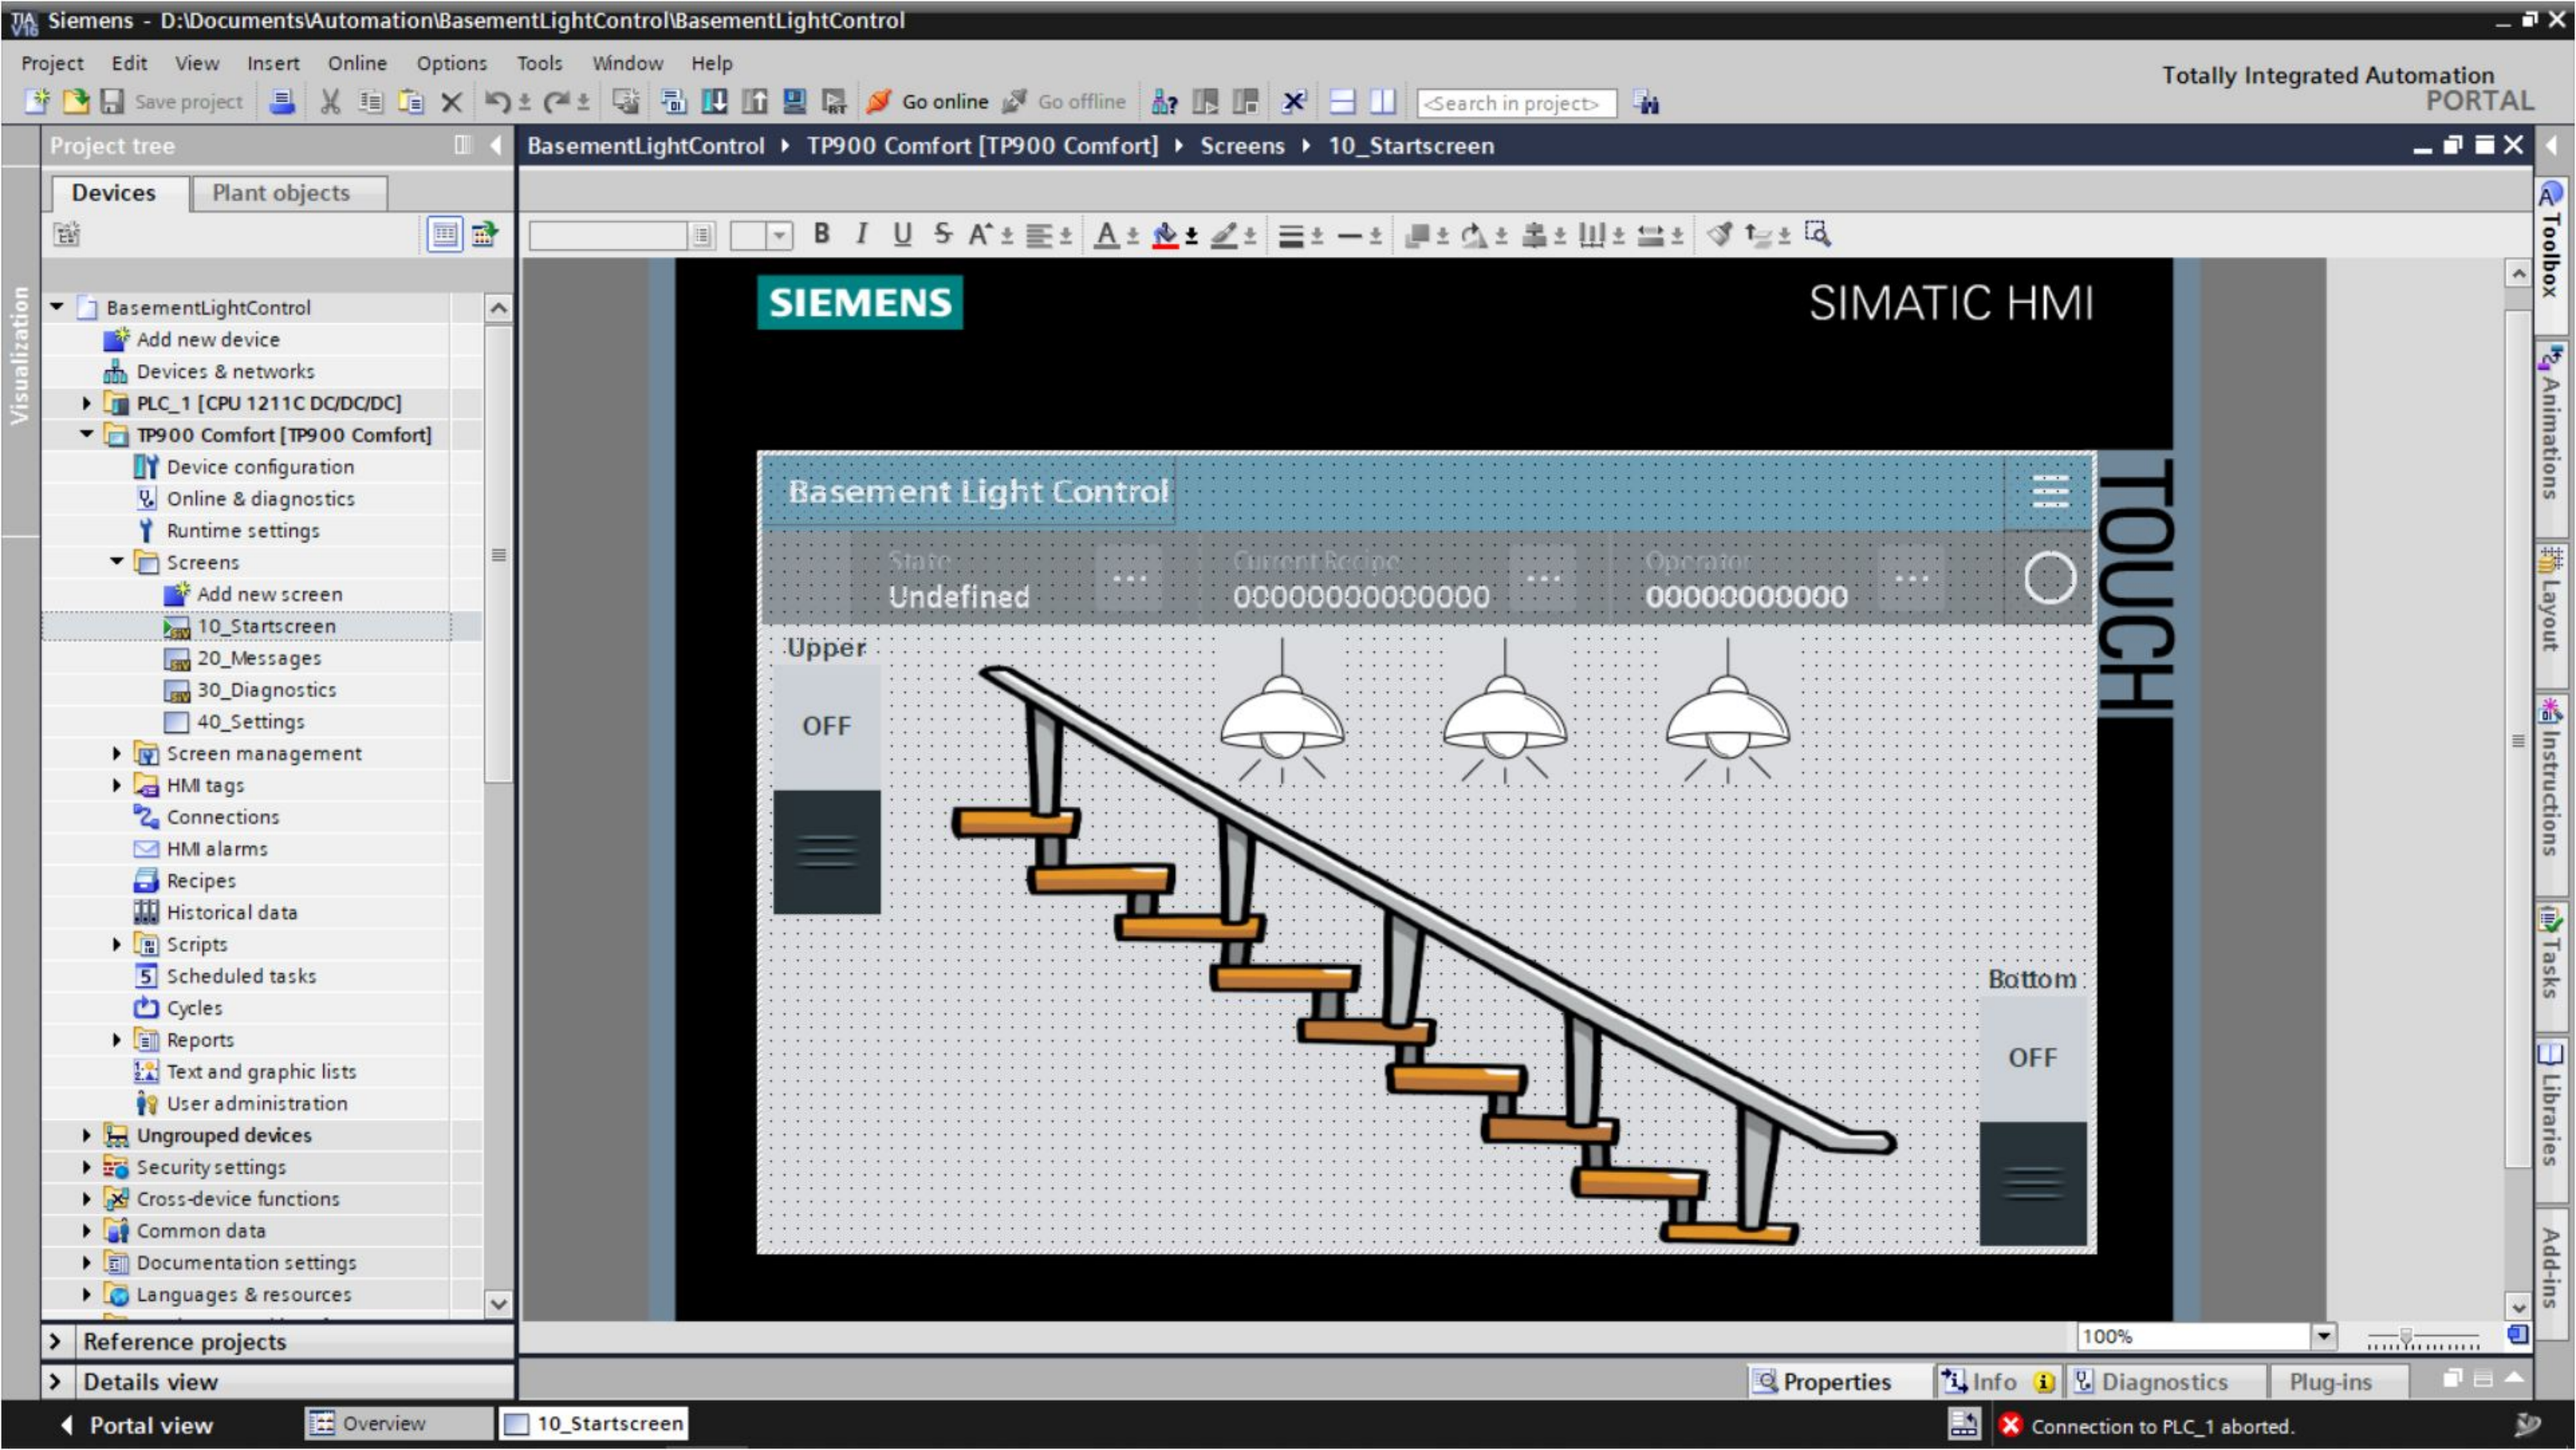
Siemens - D:\Documents\Automation\BasementLightControl\BasementLightControl

Project Edit View Insert Online Options Tools Window Help

Save project Go online Go offline <Search in project>

Totally Integrated Automation PORTAL

Project tree

Devices Plant objects

BasementLightControl
Add new device
Devices & networks
PLC_1 [CPU 1211C DC/DC/DC]
TP900 Comfort [TP900 Comfort]
Device configuration
Online & diagnostics
Runtime settings
Screens
Add new screen
10_Startscreen
20_Messages
30_Diagnostics
40_Settings
Screen management
HMI tags
Connections
HMI alarms
Recipes
Historical data
Scripts
Scheduled tasks
Cycles
Reports
Text and graphic lists
User administration
Ungrouped devices
Security settings
Cross-device functions
Common data
Documentation settings
Languages & resources

Reference projects
Details view

Visualization

BasementLightControl ▸ TP900 Comfort [TP900 Comfort] ▸ Screens ▸ 10_Startscreen

SIEMENS SIMATIC HMI

Basement Light Control

State
Undefined
Current Recipe
000000000000000
Operator
00000000000

Upper
OFF

Bottom
OFF

TOUCH

100%

Toolbox Animations Layout Instructions Tasks Libraries Add-ins

Properties Info Diagnostics Plug-ins

Portal view Overview 10_Startscreen

Connection to PLC_1 aborted.